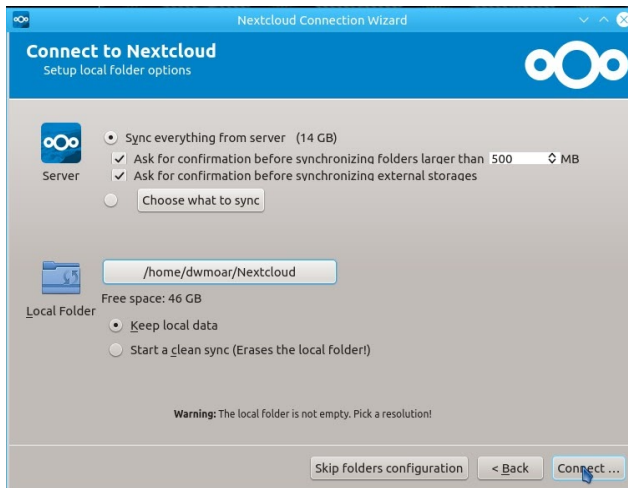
Nextcloud Connection Wizard

Connect to Nextcloud
Setup local folder options

Server

Sync everything from server (14 GB)

Ask for confirmation before synchronizing folders larger than 500 MB

Ask for confirmation before synchronizing external storages

Choose what to sync

Local Folder

/home/dwmoar/Nextcloud

Free space: 46 GB

Keep local data

Start a clean sync (Erases the local folder!)

Warning: The local folder is not empty. Pick a resolution!

Skip folders configuration

< Back

Connect ...